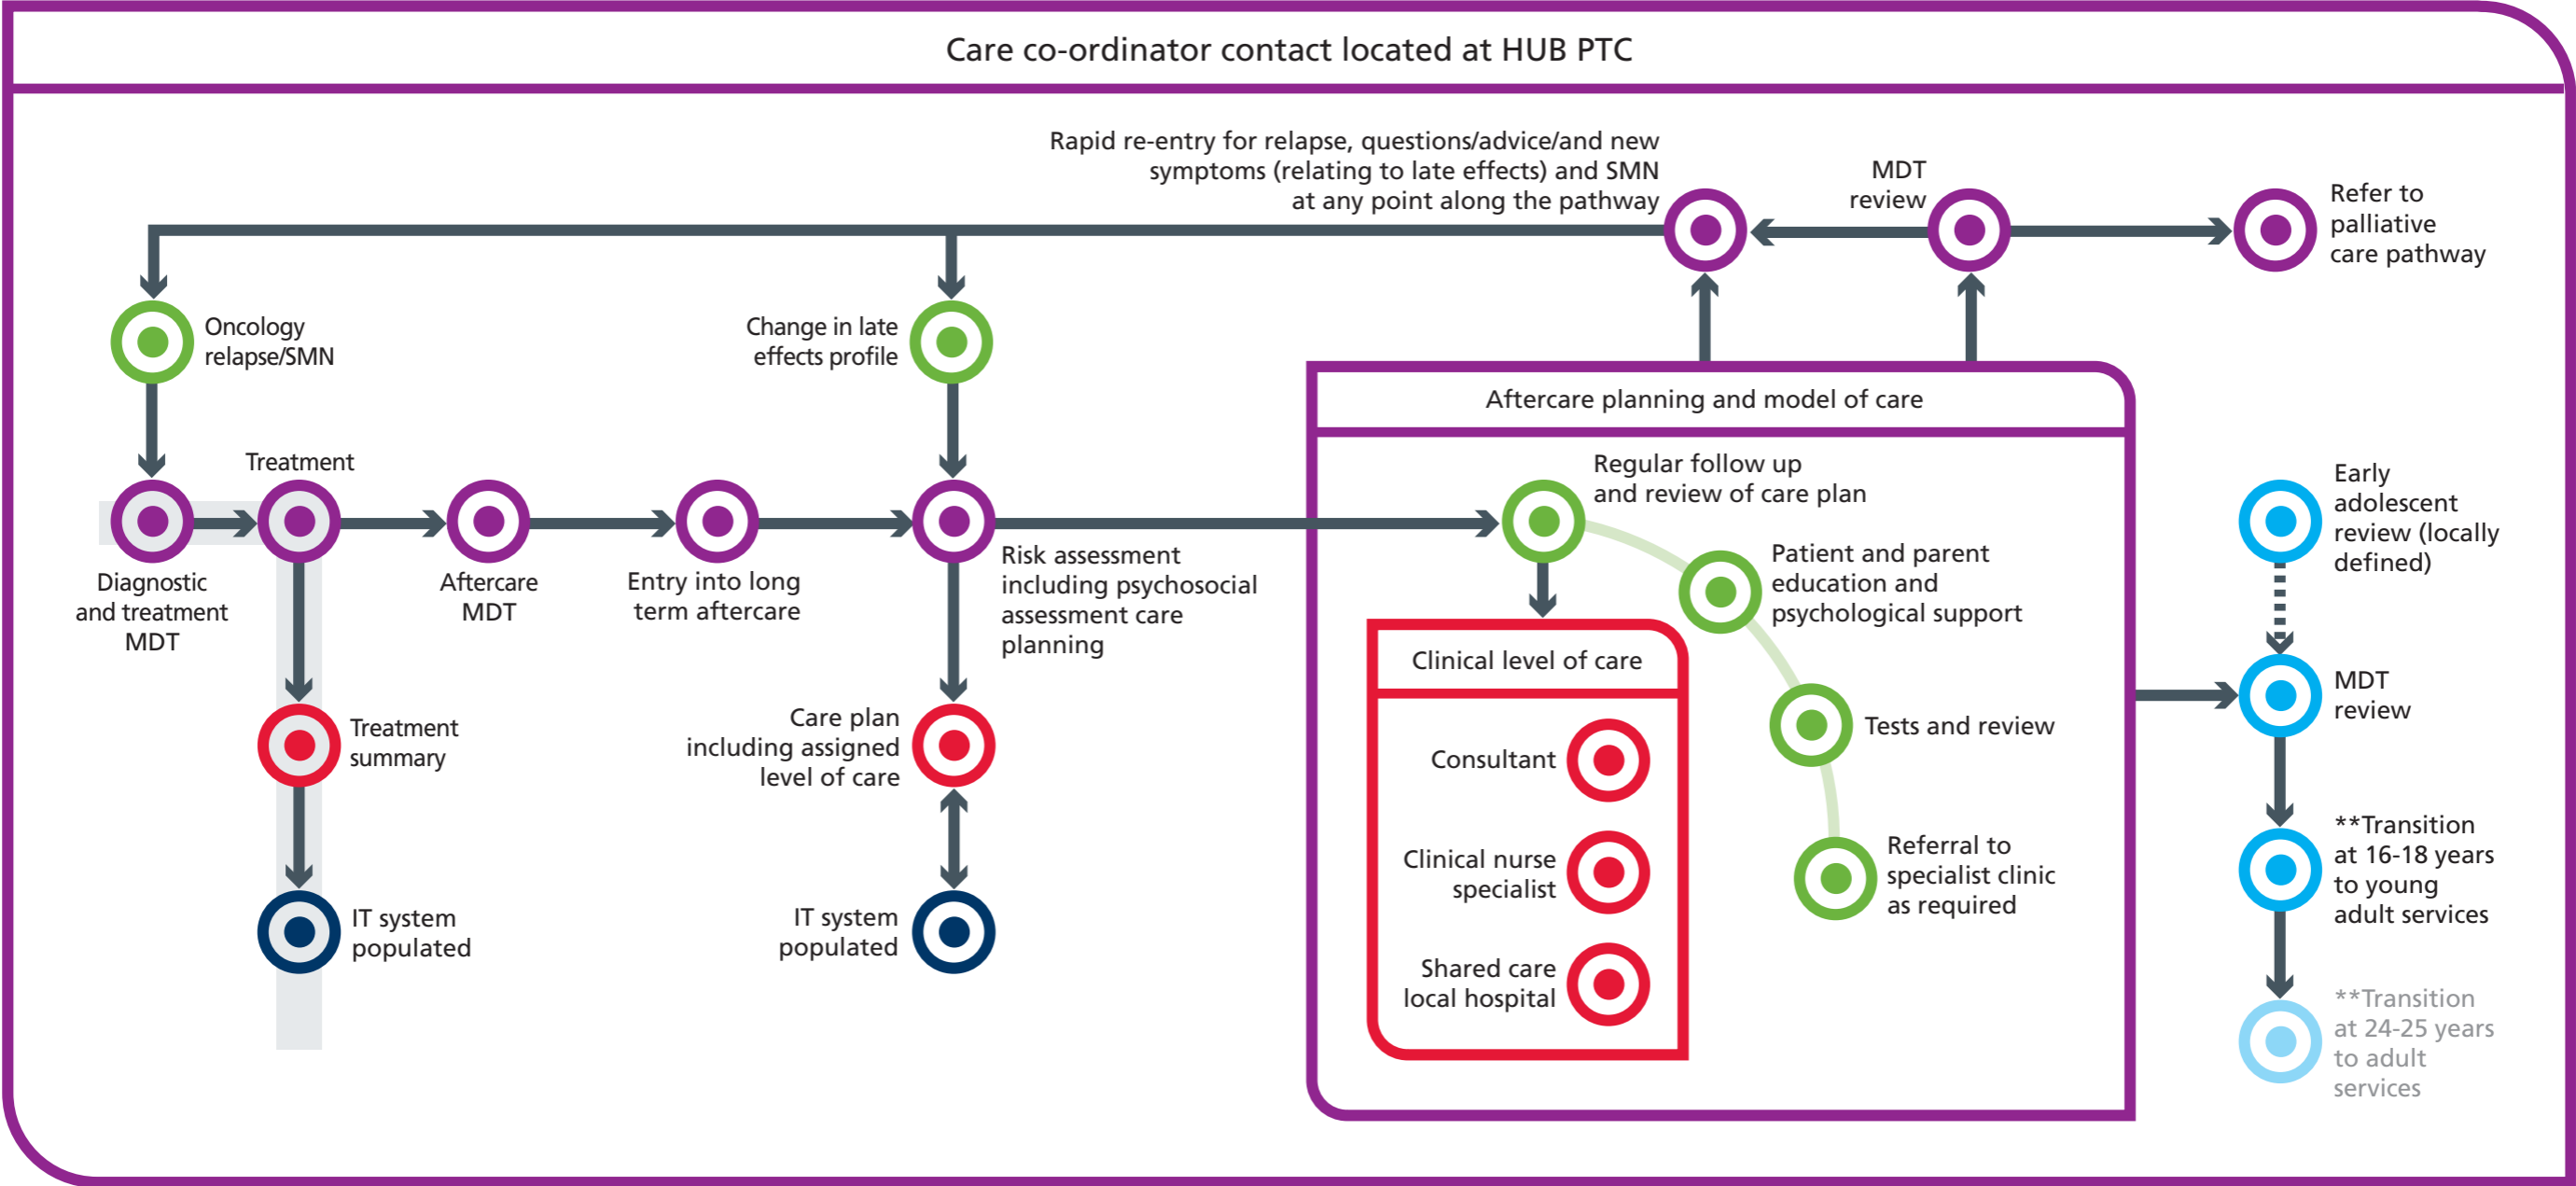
Care co-ordinator contact located at HUB PTC

Rapid re-entry for relapse, questions/advice/and new symptoms (relating to late effects) and SMN at any point along the pathway

MDT review

Refer to palliative care pathway

Oncology relapse/SMN

Change in late effects profile

Treatment

Diagnostic and treatment MDT

Aftercare MDT

Entry into long term aftercare

Risk assessment including psychosocial assessment care planning

Treatment summary

IT system populated

Care plan including assigned level of care

IT system populated

Aftercare planning and model of care

Regular follow up and review of care plan

Patient and parent education and psychological support

Tests and review

Referral to specialist clinic as required

Clinical level of care

Consultant

Clinical nurse specialist

Shared care local hospital

Early adolescent review (locally defined)

MDT review

**Transition at 16-18 years to young adult services

**Transition at 24-25 years to adult services